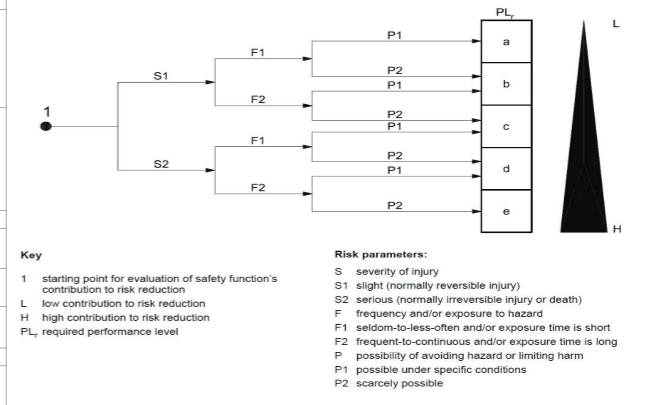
$PL_r$

L

1

S1

F1

P1

a

P2

b

P1

F2

P2

c

P1

S2

F1

P2

d

P1

F2

P2

e

H

Key

1 starting point for evaluation of safety function's contribution to risk reduction

L low contribution to risk reduction

H high contribution to risk reduction

$PL_r$ required performance level

Risk parameters:

S severity of injury

S1 slight (normally reversible injury)

S2 serious (normally irreversible injury or death)

F frequency and/or exposure to hazard

F1 seldom-to-less-often and/or exposure time is short

F2 frequent-to-continuous and/or exposure time is long

P possibility of avoiding hazard or limiting harm

P1 possible under specific conditions

P2 scarcely possible